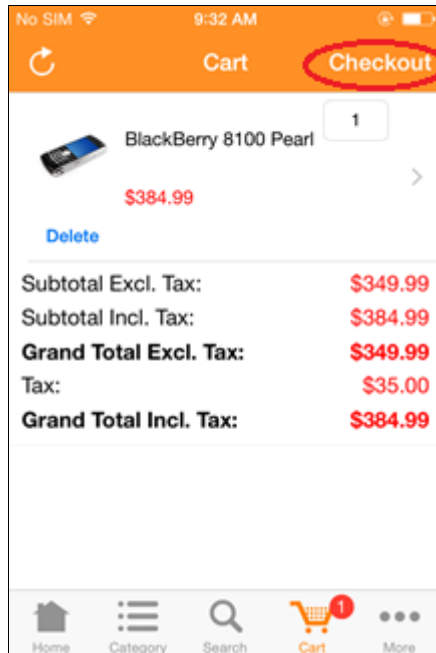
No SIM 9:32 AM

Cart Checkout

BlackBerry 8100 Pearl 1

$384.99

Delete

| | |
|---|---|
| Subtotal Excl. Tax: | $349.99 |
| Subtotal Incl. Tax: | $384.99 |
| **Grand Total Excl. Tax:** | **$349.99** |
| Tax: | $35.00 |
| **Grand Total Incl. Tax:** | **$384.99** |

Home Category Search 1 Cart More